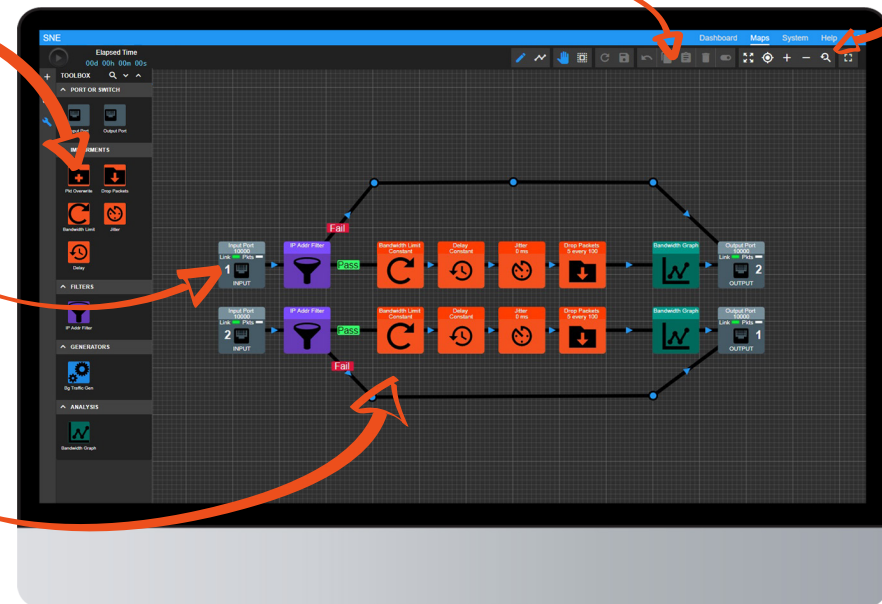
SNE

Dashboard Maps System Help

Elapsed Time
00d 00h 00m 00s

TOOLBOX

PORT OR SWITCH

Input Port Output Port

INSTRUMENTS

Pkt Overwrite Drop Packets

Bandwidth Limit Jitter

Delay

FILTERS

IP Addr Filter

GENERATORS

Bg Traffic Gen

ANALYSIS

Bandwidth Graph

Fail

Input Port
10000
Link Pkts
1
INPUT

IP Addr Filter

Pass

Bandwidth Limit
Constant

Delay
Constant

Jitter
0 ms

Drop Packets
5 every 100

Bandwidth Graph

Output Port
10000
Link Pkts
2
OUTPUT

Input Port
10000
Link Pkts
2
INPUT

IP Addr Filter

Pass

Bandwidth Limit
Constant

Delay
Constant

Jitter
0 ms

Drop Packets
5 every 100

Bandwidth Graph

Output Port
10000
Link Pkts
1
OUTPUT

Fail